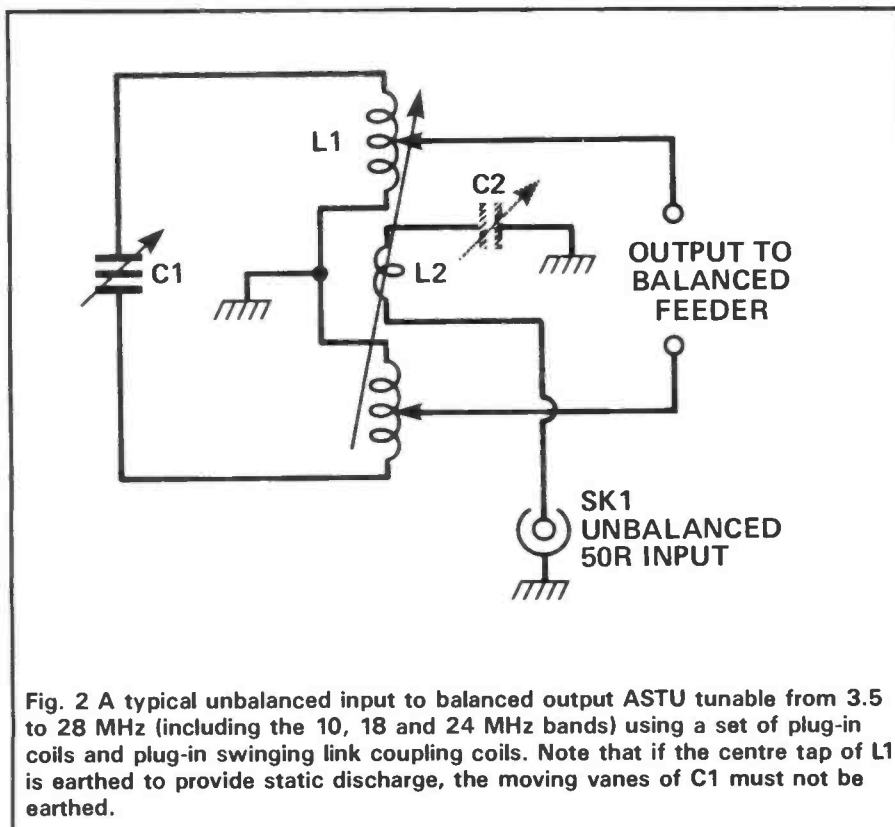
L1

C2

C1

L2

OUTPUT TO BALANCED FEEDER

SK1 UNBALANCED 50R INPUT

Fig. 2 A typical unbalanced input to balanced output ASTU tunable from 3.5 to 28 MHz (including the 10, 18 and 24 MHz bands) using a set of plug-in coils and plug-in swinging link coupling coils. Note that if the centre tap of L1 is earthed to provide static discharge, the moving vanes of C1 must not be earthed.